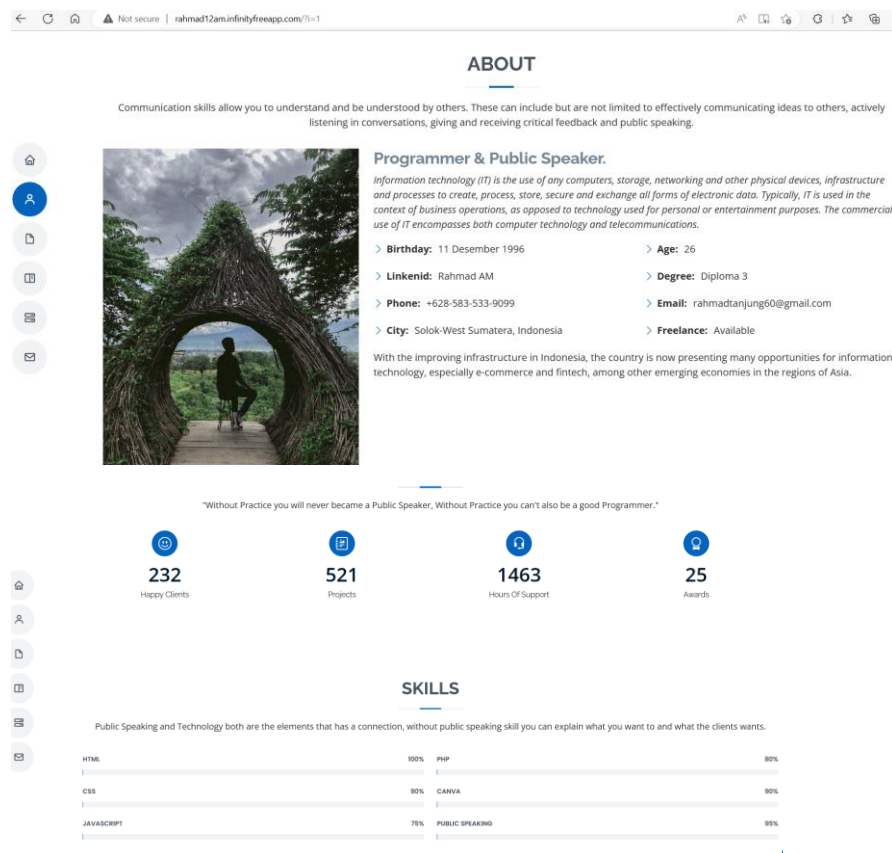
Not secure | rahmad12am.infinityfreeapp.com/?i=1

ABOUT

Communication skills allow you to understand and be understood by others. These can include but are not limited to effectively communicating ideas to others, actively listening in conversations, giving and receiving critical feedback and public speaking.

Programmer & Public Speaker.

Information technology (IT) is the use of any computers, storage, networking and other physical devices, infrastructure and processes to create, process, store, secure and exchange all forms of electronic data. Typically, IT is used in the context of business operations, as opposed to technology used for personal or entertainment purposes. The commercial use of IT encompasses both computer technology and telecommunications.

Birthday: 11 Desember 1996
Age: 26
Linkenid: Rahmad AM
Degree: Diploma 3
Phone: +628-583-533-9099
Email: rahmadtanjung60@gmail.com
City: Solok-West Sumatera, Indonesia
Freelance: Available

With the improving infrastructure in Indonesia, the country is now presenting many opportunities for information technology, especially e-commerce and fintech, among other emerging economies in the regions of Asia.

"Without Practice you will never became a Public Speaker, Without Practice you can't also be a good Programmer."

232
Happy Clients

521
Projects

1463
Hours Of Support

25
Awards

SKILLS

Public Speaking and Technology both are the elements that has a connection, without public speaking skill you can explain what you want to and what the clients wants.

HTML 100%
PHP 80%
CSS 90%
CANVA 90%
JAVASCRIPT 75%
PUBLIC SPEAKING 95%